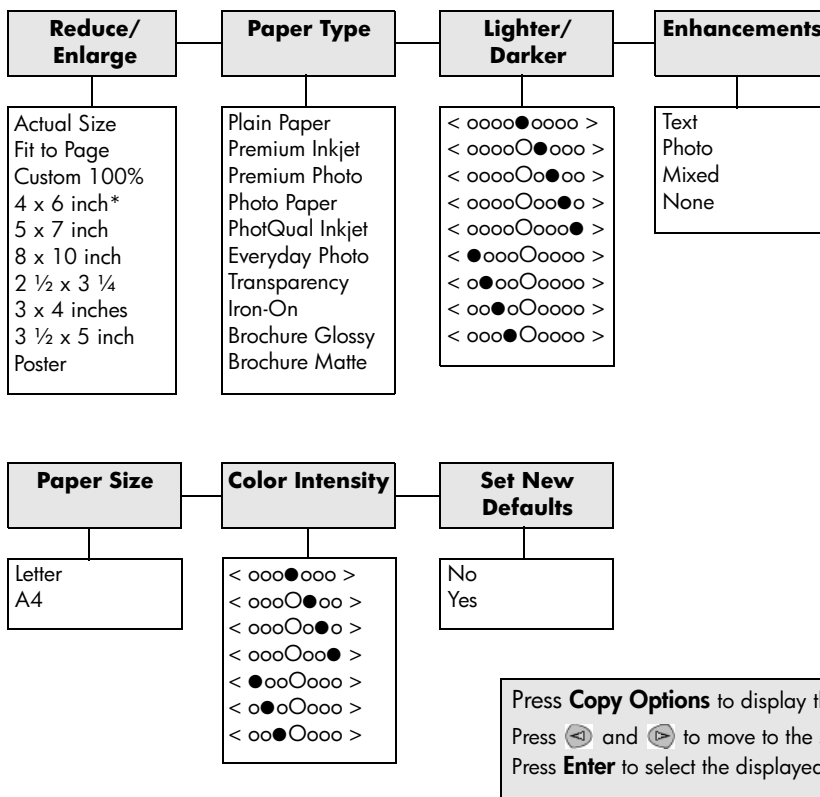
Reduce/ Enlarge

Actual Size
Fit to Page
Custom 100%
4 x 6 inch*
5 x 7 inch
8 x 10 inch
2 ½ x 3 ¼
3 x 4 inches
3 ½ x 5 inch
Poster

Paper Type

Plain Paper
Premium Inkjet
Premium Photo
Photo Paper
PhotQual Inkjet
Everyday Photo
Transparency
Iron-On
Brochure Glossy
Brochure Matte

Lighter/ Darker

< oooo●oooo >
< ooooO●ooo >
< ooooOo●oo >
< ooooOoo●o >
< ooooOooo● >
< ●oooOoooo >
< o●ooOoooo >
< oo●oOoooo >
< ooo●Ooooo >

Enhancements

Text
Photo
Mixed
None

Paper Size

Letter
A4

Color Intensity

< ooo●ooo >
< oooO●oo >
< oooOo●o >
< oooOoo● >
< ●ooOooo >
< o●oOooo >
< oo●Oooo >

Set New Defaults

No
Yes

Press **Copy Options** to display t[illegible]
Press and to move to the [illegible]
Press **Enter** to select the displaye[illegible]